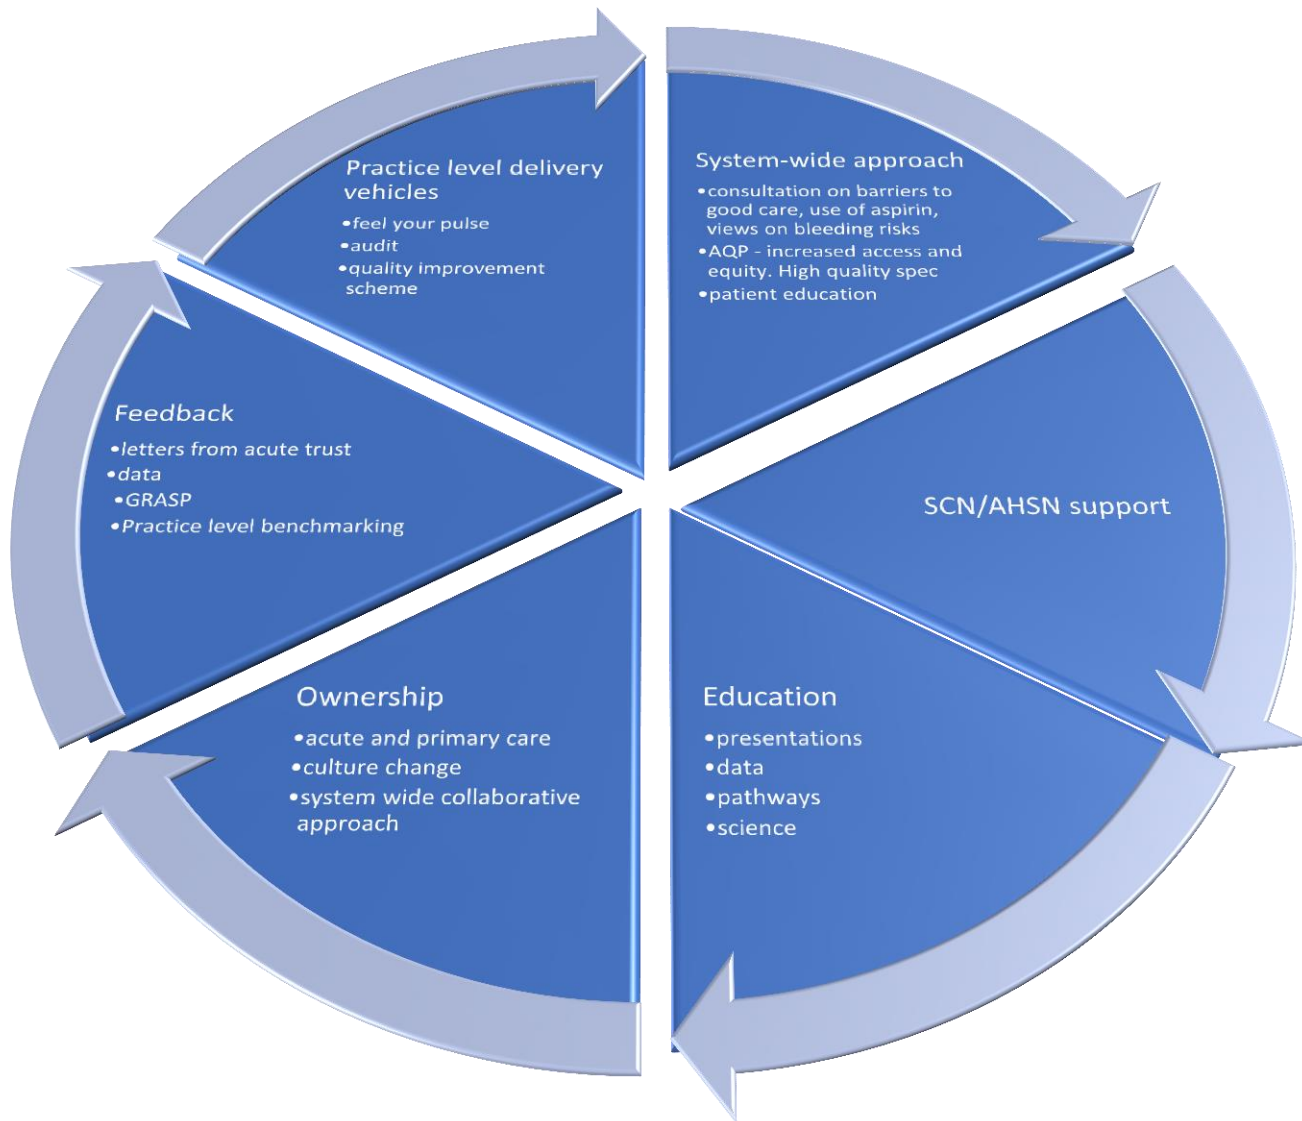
Practice level delivery vehicles
•feel your pulse
•audit
•quality improvement scheme

System-wide approach
•consultation on barriers to good care, use of aspirin, views on bleeding risks
•AQP - increased access and equity. High quality spec
•patient education

Feedback
•letters from acute trust
•data
•GRASP
•Practice level benchmarking

SCN/AHSN support

Ownership
•acute and primary care
•culture change
•system wide collaborative approach

Education
•presentations
•data
•pathways
•science